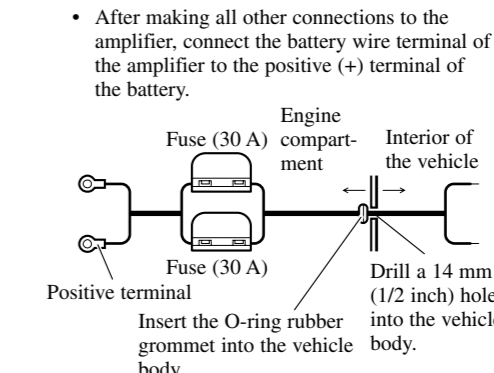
• After making all other connections to the amplifier, connect the battery wire terminal of the amplifier to the positive (+) terminal of the battery.

Fuse (30 A)

Engine compartment

Interior of the vehicle

Fuse (30 A)

Positive terminal

Drill a 14 mm (1/2 inch) hole into the vehicle body.

Insert the O-ring rubber grommet into the vehicle body.